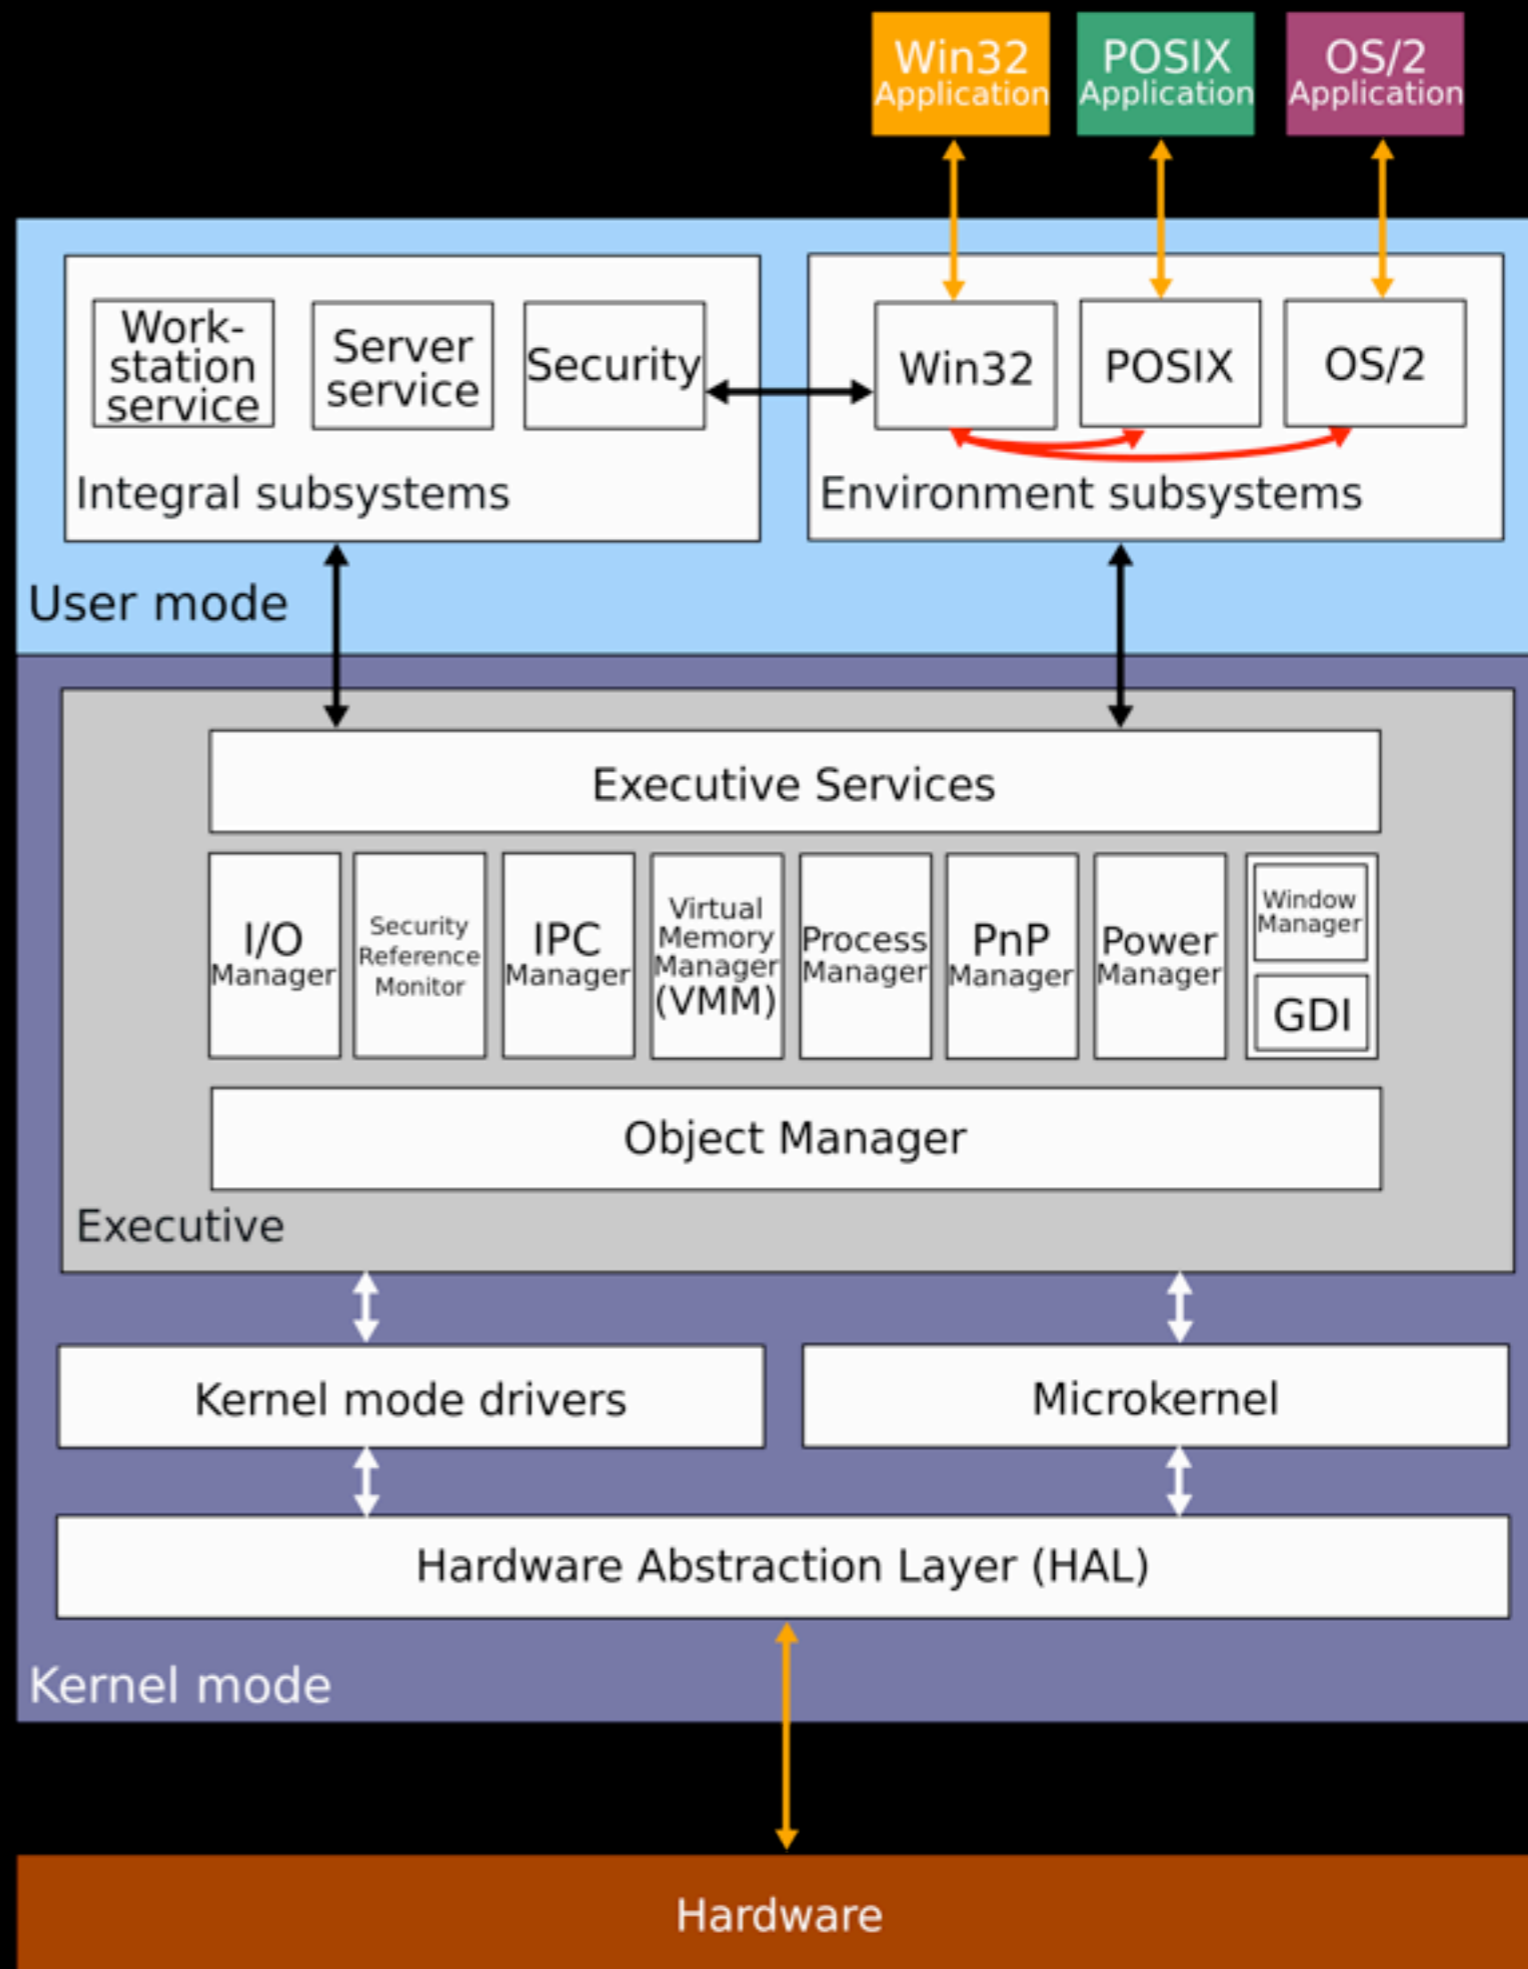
Win32 Application

POSIX Application

OS/2 Application

Work-station service

Server service

Security

Integral subsystems

Win32

POSIX

OS/2

Environment subsystems

User mode

Executive Services

I/O Manager

Security Reference Monitor

IPC Manager

Virtual Memory Manager (VMM)

Process Manager

PnP Manager

Power Manager

Window Manager

GDI

Object Manager

Executive

Kernel mode drivers

Microkernel

Hardware Abstraction Layer (HAL)

Kernel mode

Hardware